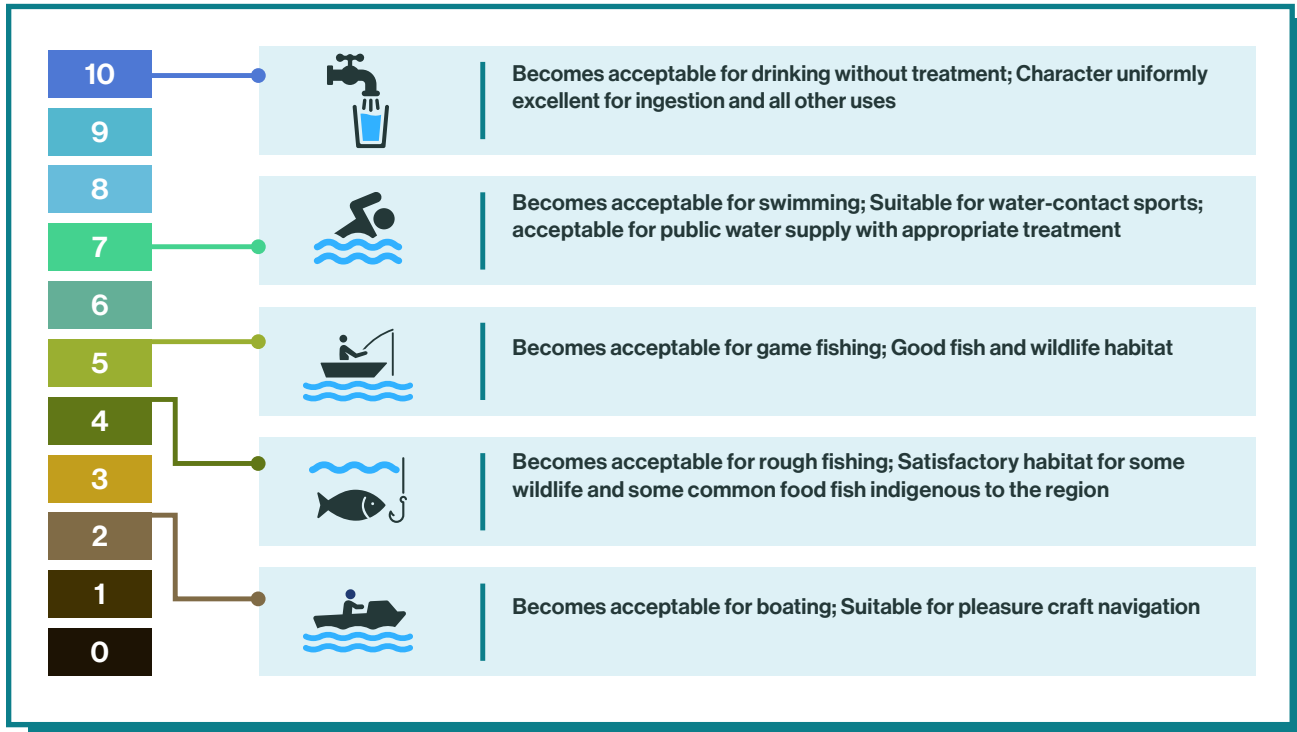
10
9
8
7
6
5
4
3
2
1
0

Becomes acceptable for drinking without treatment; Character uniformly excellent for ingestion and all other uses

Becomes acceptable for swimming; Suitable for water-contact sports; acceptable for public water supply with appropriate treatment

Becomes acceptable for game fishing; Good fish and wildlife habitat

Becomes acceptable for rough fishing; Satisfactory habitat for some wildlife and some common food fish indigenous to the region

Becomes acceptable for boating; Suitable for pleasure craft navigation